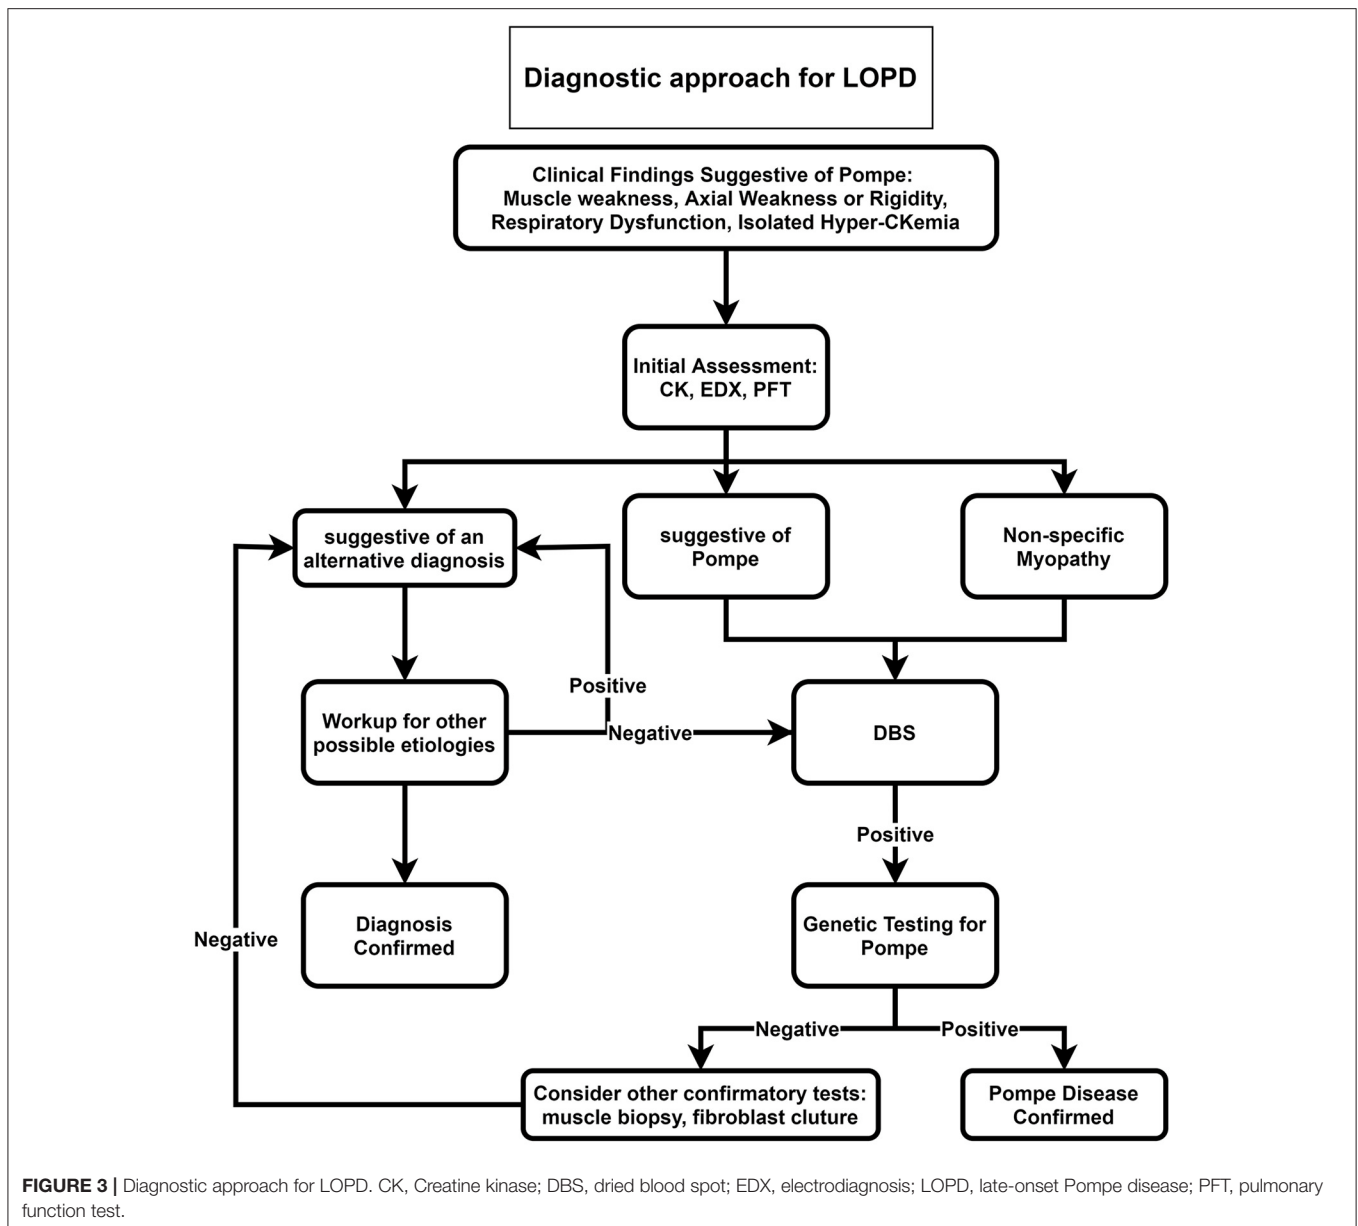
Diagnostic approach for LOPD

Clinical Findings Suggestive of Pompe: Muscle weakness, Axial Weakness or Rigidity, Respiratory Dysfunction, Isolated Hyper-CKemia

Initial Assessment: CK, EDX, PFT

suggestive of an alternative diagnosis

suggestive of Pompe

Non-specific Myopathy

Positive

Workup for other possible etiologies

Negative

DBS

Positive

Diagnosis Confirmed

Genetic Testing for Pompe

Negative

Negative

Positive

Consider other confirmatory tests: muscle biopsy, fibroblast cluture

Pompe Disease Confirmed

FIGURE 3 | Diagnostic approach for LOPD. CK, Creatine kinase; DBS, dried blood spot; EDX, electrodiagnosis; LOPD, late-onset Pompe disease; PFT, pulmonary function test.